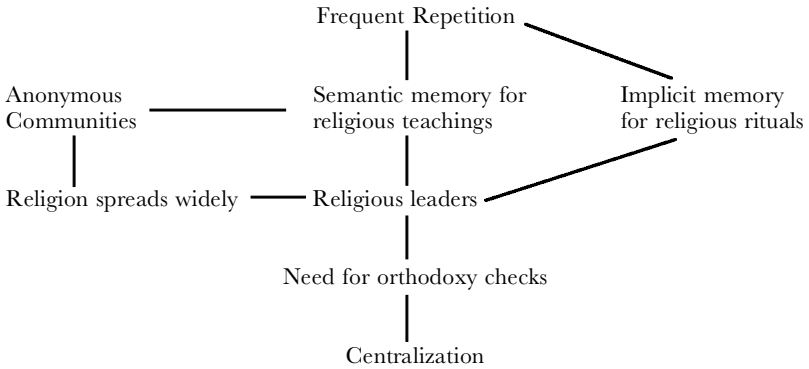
Frequent Repetition

Anonymous Communities

Semantic memory for religious teachings

Implicit memory for religious rituals

Religion spreads widely

Religious leaders

Need for orthodoxy checks

Centralization